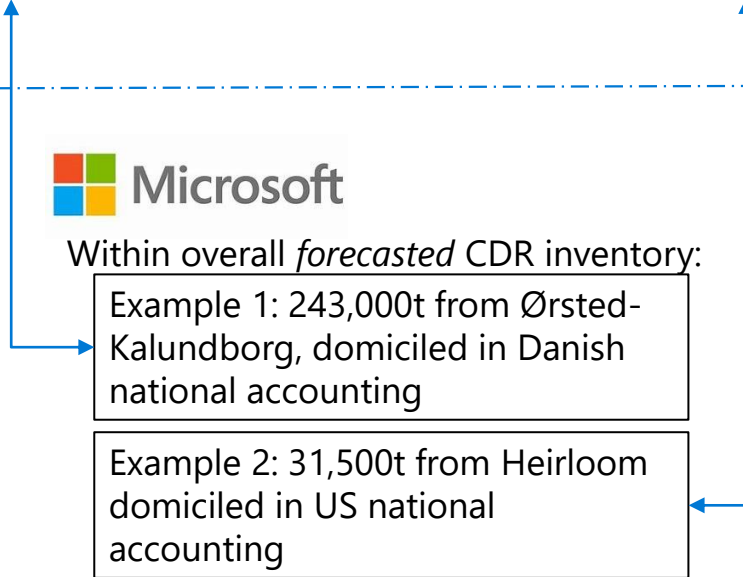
Microsoft

Within overall *forecasted* CDR inventory:

Example 1: 243,000t from Ørsted-Kalundborg, domiciled in Danish national accounting

Example 2: 31,500t from Heirloom domiciled in US national accounting